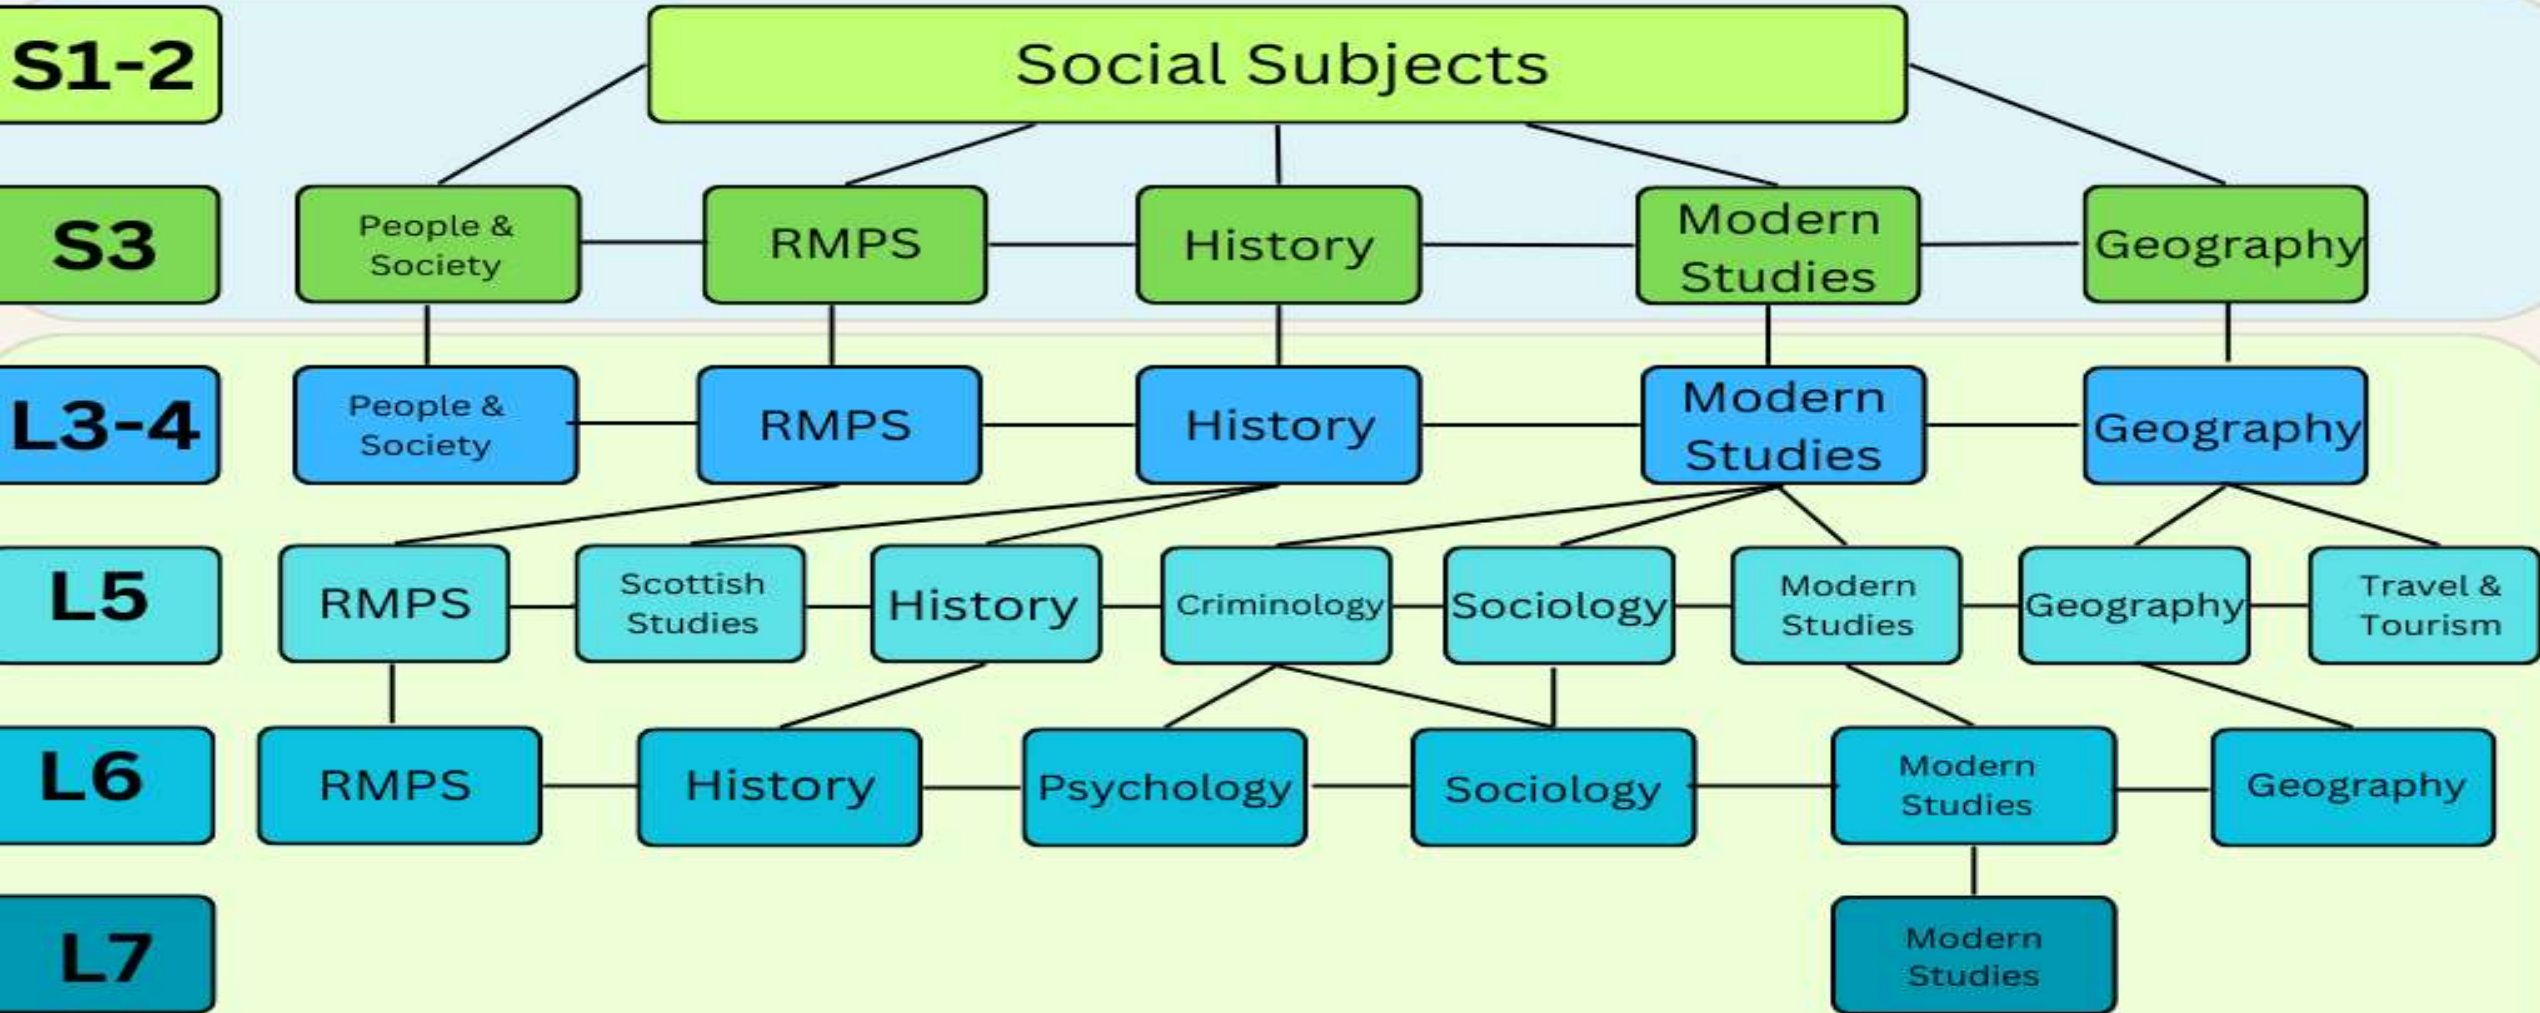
S1-2

Social Subjects

S3

People & Society

RMPS

History

Modern Studies

Geography

L3-4

People & Society

RMPS

History

Modern Studies

Geography

L5

RMPS

Scottish Studies

History

Criminology

Sociology

Modern Studies

Geography

Travel & Tourism

L6

RMPS

History

Psychology

Sociology

Modern Studies

Geography

L7

Modern Studies